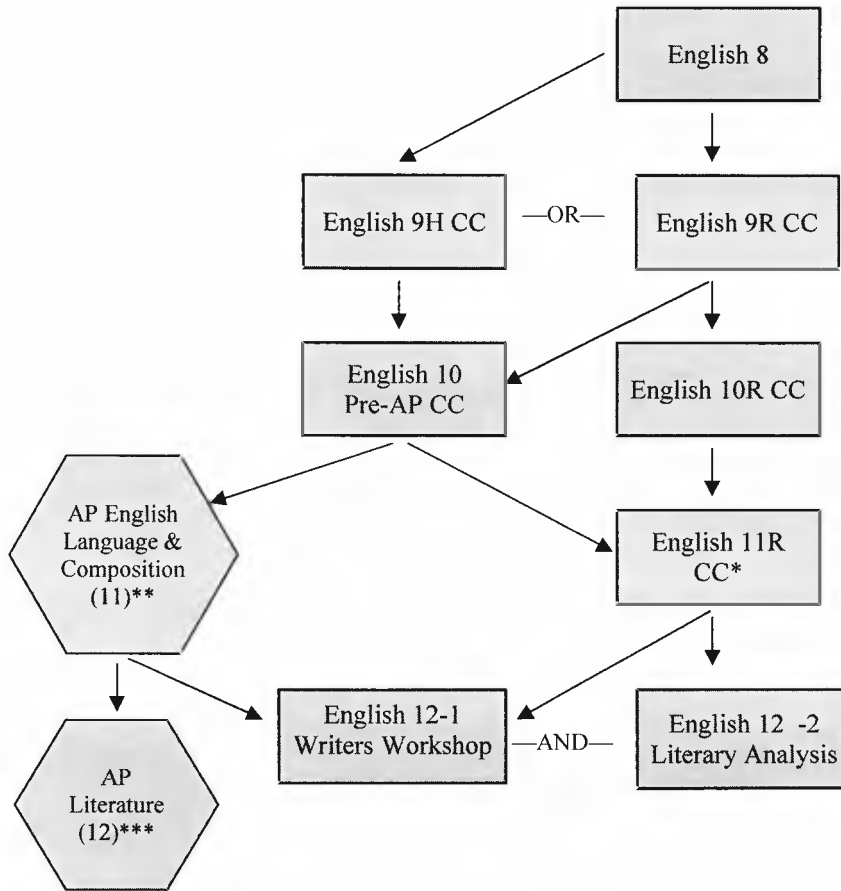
English 8

English 9H CC —OR— English 9R CC

English 10 Pre-AP CC

English 10R CC

AP English Language & Composition (11)**

English 11R CC*

AP Literature (12)***

English 12-1 Writers Workshop —AND— English 12 -2 Literary Analysis